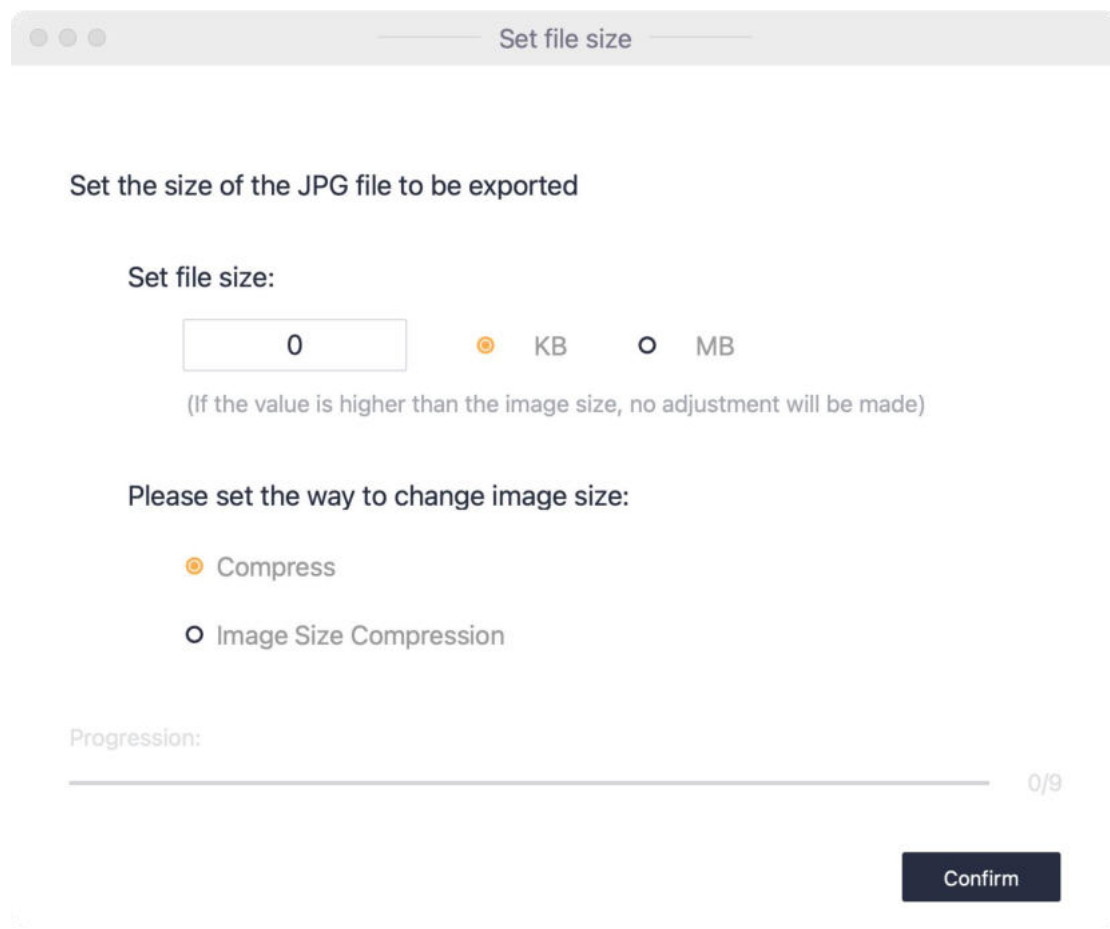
Set file size

Set the size of the JPG file to be exported

Set file size:

0

KB

MB

(If the value is higher than the image size, no adjustment will be made)

Please set the way to change image size:

Compress

Image Size Compression

Progression:

0/9

Confirm